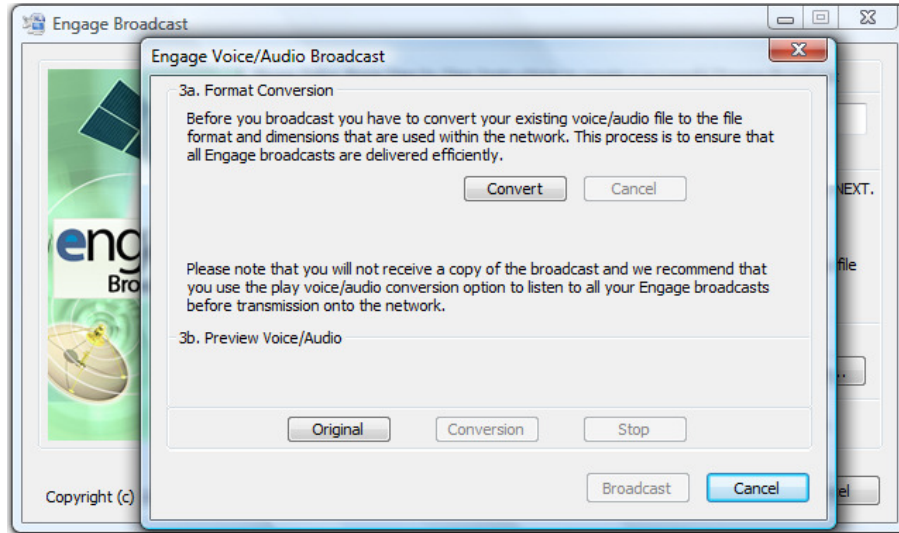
Engage Broadcast

Engage Voice/Audio Broadcast

3a. Format Conversion

Before you broadcast you have to convert your existing voice/audio file to the file format and dimensions that are used within the network. This process is to ensure that all Engage broadcasts are delivered efficiently.

Convert

Cancel

NEXT.

eng

Bro

file

Please note that you will not receive a copy of the broadcast and we recommend that you use the play voice/audio conversion option to listen to all your Engage broadcasts before transmission onto the network.

3b. Preview Voice/Audio

Original

Conversion

Stop

Copyright (c)

Broadcast

Cancel

el